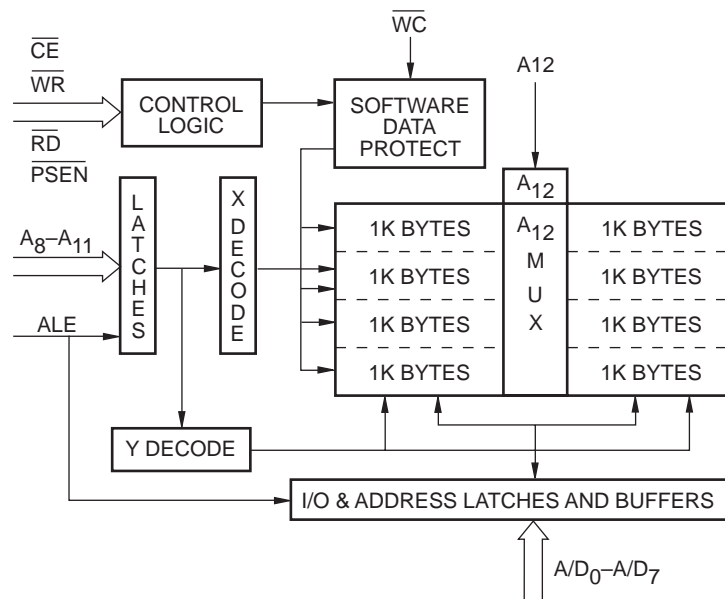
$\overline{WC}$

$\overline{CE}$
$\overline{WR}$
$\overline{RD}$
$\overline{PSEN}$

CONTROL LOGIC

SOFTWARE DATA PROTECT

A12

$A_{12}$

$A_8$–$A_{11}$

ALE

L A T C H E S

X D E C O D E

1K BYTES
1K BYTES
1K BYTES
1K BYTES

$A_{12}$ M U X

1K BYTES
1K BYTES
1K BYTES
1K BYTES

Y DECODE

I/O & ADDRESS LATCHES AND BUFFERS

$A/D_0$–$A/D_7$